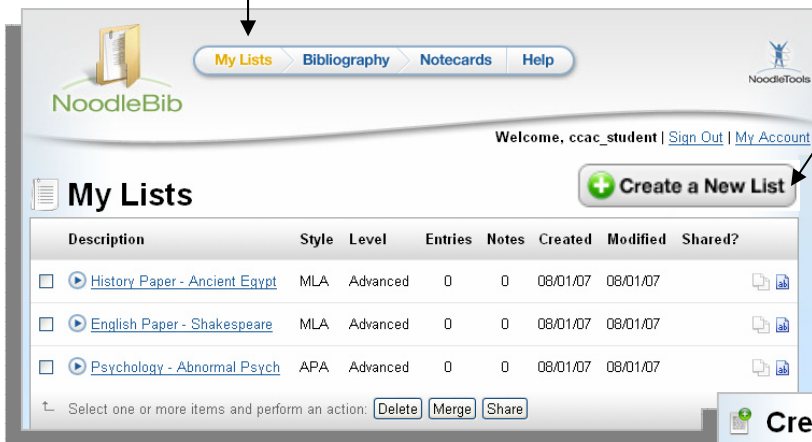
NoodleBib

My Lists | Bibliography | Notecards | Help

NoodleTools

Welcome, ccac_student | Sign Out | My Account

My Lists

Create a New List

| | Description | Style | Level | Entries | Notes | Created | Modified | Shared? |
|---|---|---|---|---|---|---|---|---|
| | History Paper - Ancient Egypt | MLA | Advanced | 0 | 0 | 08/01/07 | 08/01/07 | |
| | English Paper - Shakespeare | MLA | Advanced | 0 | 0 | 08/01/07 | 08/01/07 | |
| | Psychology - Abnormal Psych | APA | Advanced | 0 | 0 | 08/01/07 | 08/01/07 | |

Select one or more items and perform an action: Delete Merge Share

Cre